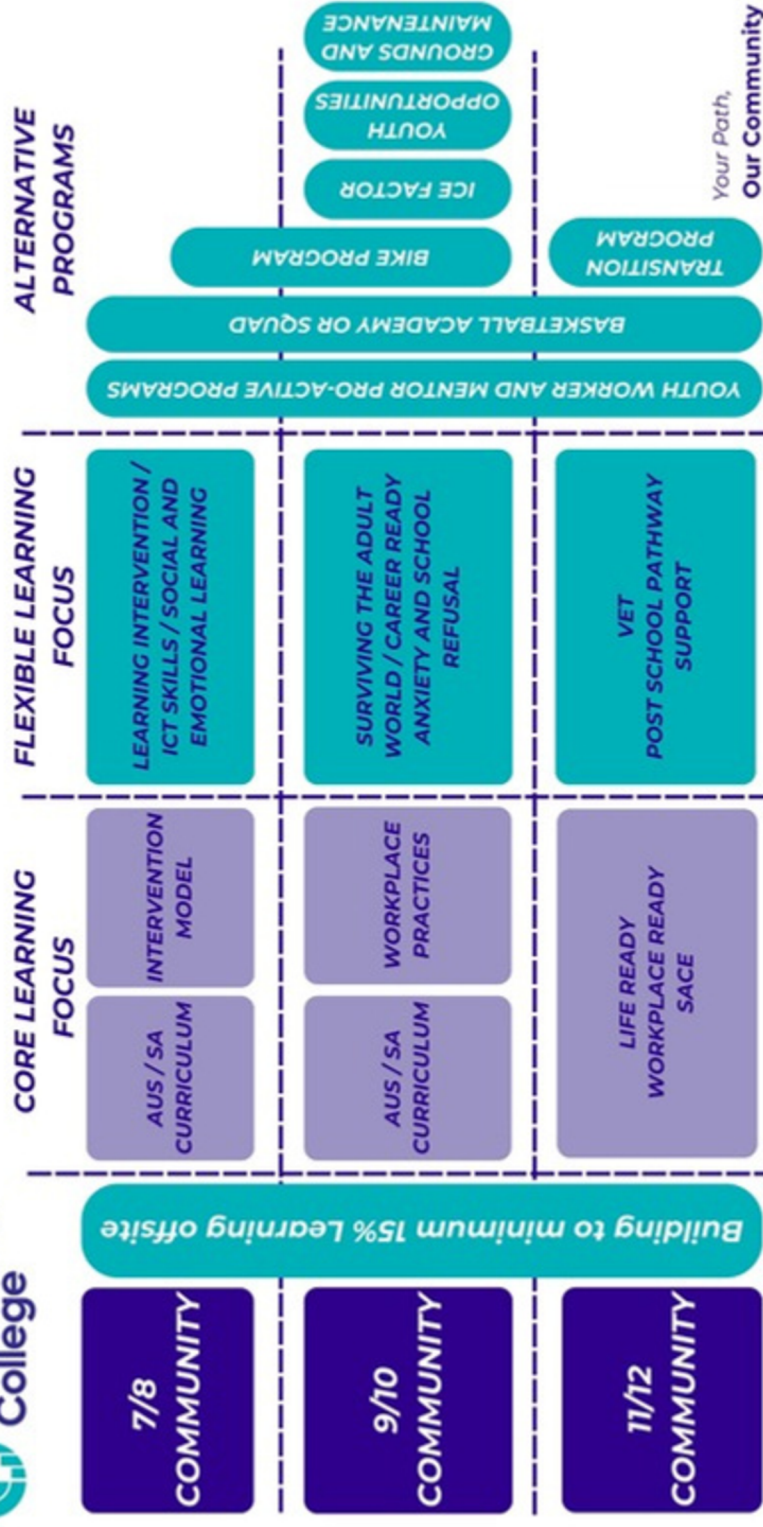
College

7/8 COMMUNITY

9/10 COMMUNITY

11/12 COMMUNITY

Building to minimum 15% Learning offsite

CORE LEARNING FOCUS

AUS / SA CURRICULUM

INTERVENTION MODEL

AUS / SA CURRICULUM

WORKPLACE PRACTICES

LIFE READY WORKPLACE READY SACE

FLEXIBLE LEARNING FOCUS

LEARNING INTERVENTION / ICT SKILLS / SOCIAL AND EMOTIONAL LEARNING

SURVIVING THE ADULT WORLD / CAREER READY ANXIETY AND SCHOOL REFUSAL

VET POST SCHOOL PATHWAY SUPPORT

ALTERNATIVE PROGRAMS

YOUTH WORKER AND MENTOR PRO-ACTIVE PROGRAMS

BASKETBALL ACADEMY OR SQUAD

BIKE PROGRAM

ICE FACTOR

YOUTH OPPORTUNITIES

GROUNDS AND MAINTENANCE

TRANSITION PROGRAM

Your Path, Our Community